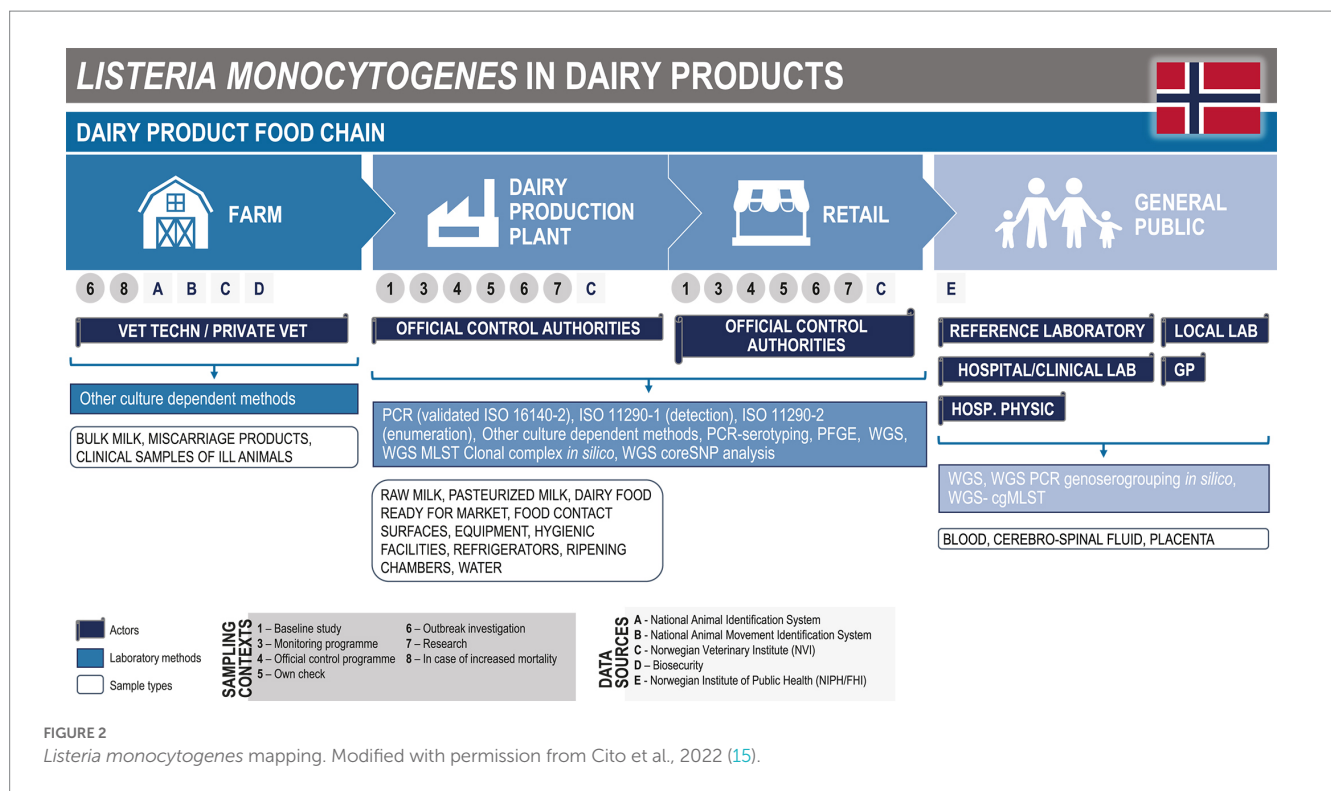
*LISTERIA MONOCYTOGENES* IN DAIRY PRODUCTS

DAIRY PRODUCT FOOD CHAIN

FARM

DAIRY PRODUCTION PLANT

RETAIL

GENERAL PUBLIC

6 8 A B C D

1 3 4 5 6 7 C

1 3 4 5 6 7 C

E

VET TECHN / PRIVATE VET

Other culture dependent methods

BULK MILK, MISCARRIAGE PRODUCTS, CLINICAL SAMPLES OF ILL ANIMALS

OFFICIAL CONTROL AUTHORITIES

OFFICIAL CONTROL AUTHORITIES

PCR (validated ISO 16140-2), ISO 11290-1 (detection), ISO 11290-2 (enumeration), Other culture dependent methods, PCR-serotyping, PFGE, WGS, WGS MLST Clonal complex *in silico*, WGS coreSNP analysis

RAW MILK, PASTEURIZED MILK, DAIRY FOOD READY FOR MARKET, FOOD CONTACT SURFACES, EQUIPMENT, HYGIENIC FACILITIES, REFRIGERATORS, RIPENING CHAMBERS, WATER

REFERENCE LABORATORY

LOCAL LAB

HOSPITAL/CLINICAL LAB

GP

HOSP. PHYSIC

WGS, WGS PCR genoserogrouping *in silico*, WGS- cgMLST

BLOOD, CEREBRO-SPINAL FLUID, PLACENTA

Actors

Laboratory methods

Sample types

SAMPLING CONTEXTS

1 – Baseline study
3 – Monitoring programme
4 – Official control programme
5 – Own check
6 – Outbreak investigation
7 – Research
8 – In case of increased mortality

DATA SOURCES

A - National Animal Identification System
B - National Animal Movement Identification System
C - Norwegian Veterinary Institute (NVI)
D – Biosecurity
E - Norwegian Institute of Public Health (NIPH/FHI)

FIGURE 2
*Listeria monocytogenes* mapping. Modified with permission from Cito et al., 2022 (15).